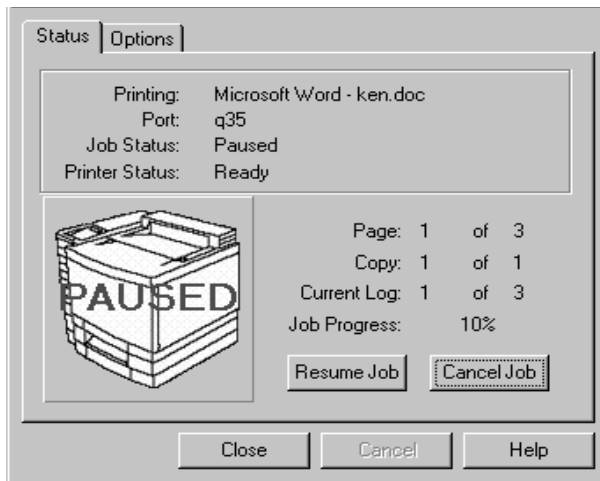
Status | Options

Printing: Microsoft Word - ken.doc
Port: q35
Job Status: Paused
Printer Status: Ready

PAUSED

Page: 1 of 3
Copy: 1 of 1
Current Log: 1 of 3
Job Progress: 10%

Resume Job
Cancel Job

Close
Cancel
Help